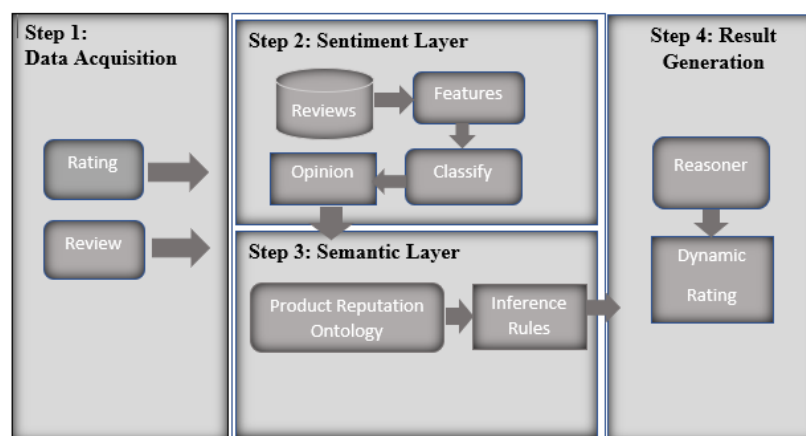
Step 1:
Data Acquisition

Rating

Review

Step 2: Sentiment Layer

Reviews

Features

Classify

Opinion

Step 3: Semantic Layer

Product Reputation Ontology

Inference Rules

Step 4: Result Generation

Reasoner

Dynamic Rating